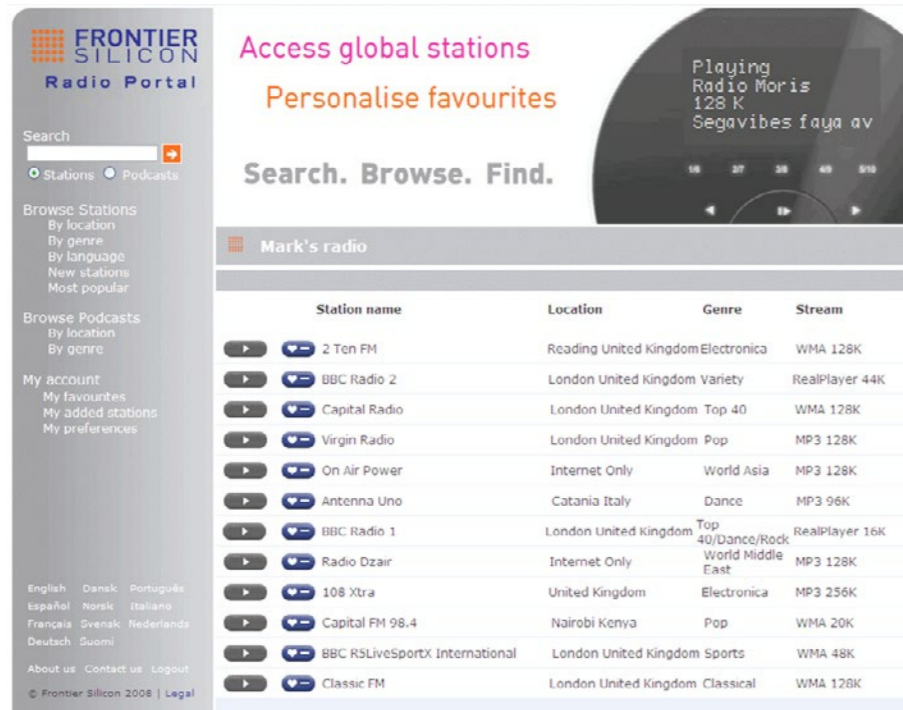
FRONTIER SILICON
Radio Portal

Search
Stations Podcasts

Browse Stations
By location
By genre
By language
New stations
Most popular

Browse Podcasts
By location
By genre

My account
My favourites
My added stations
My preferences

English Dansk Português
Español Norsk Italiano
Français Svensk Nederlands
Deutsch Suomi

About us Contact us Logout

© Frontier Silicon 2008 | Legal

Access global stations
Personalise favourites
Search. Browse. Find.

Playing
Radio Moris
128 K
Segavibes faya av

1/6 2/7 3/8 4/9 5/10

Mark's radio

| Station name | Location | Genre | Stream |
|---|---|---|---|
| 2 Ten FM | Reading United Kingdom | Electronica | WMA 128K |
| BBC Radio 2 | London United Kingdom | Variety | RealPlayer 44K |
| Capital Radio | London United Kingdom | Top 40 | WMA 128K |
| Virgin Radio | London United Kingdom | Pop | MP3 128K |
| On Air Power | Internet Only | World Asia | MP3 128K |
| Antenna Uno | Catania Italy | Dance | MP3 96K |
| BBC Radio 1 | London United Kingdom | Top 40/Dance/Rock | RealPlayer 16K |
| Radio Dzair | Internet Only | World Middle East | MP3 128K |
| 108 Xtra | United Kingdom | Electronica | MP3 256K |
| Capital FM 98.4 | Nairobi Kenya | Pop | WMA 20K |
| BBC R5LiveSportX International | London United Kingdom | Sports | WMA 48K |
| Classic FM | London United Kingdom | Classical | WMA 128K |